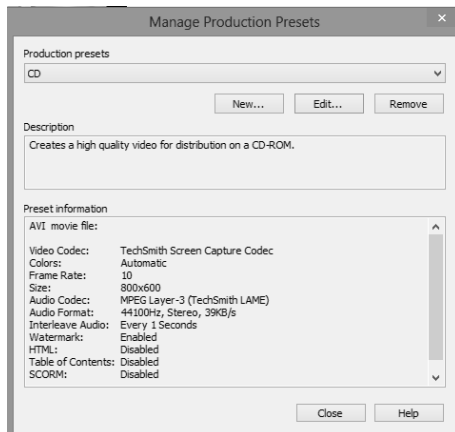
Manage Production Presets

Production presets

CD

New... Edit... Remove

Description

Creates a high quality video for distribution on a CD-ROM.

Preset information

AVI movie file:

| | |
|---|---|
| Video Codec: | TechSmith Screen Capture Codec |
| Colors: | Automatic |
| Frame Rate: | 10 |
| Size: | 800x600 |
| Audio Codec: | MPEG Layer-3 (TechSmith LAME) |
| Audio Format: | 44100Hz, Stereo, 39KB/s |
| Interleave Audio: | Every 1 Seconds |
| Watermark: | Enabled |
| HTML: | Disabled |
| Table of Contents: | Disabled |
| SCORM: | Disabled |

Close Help